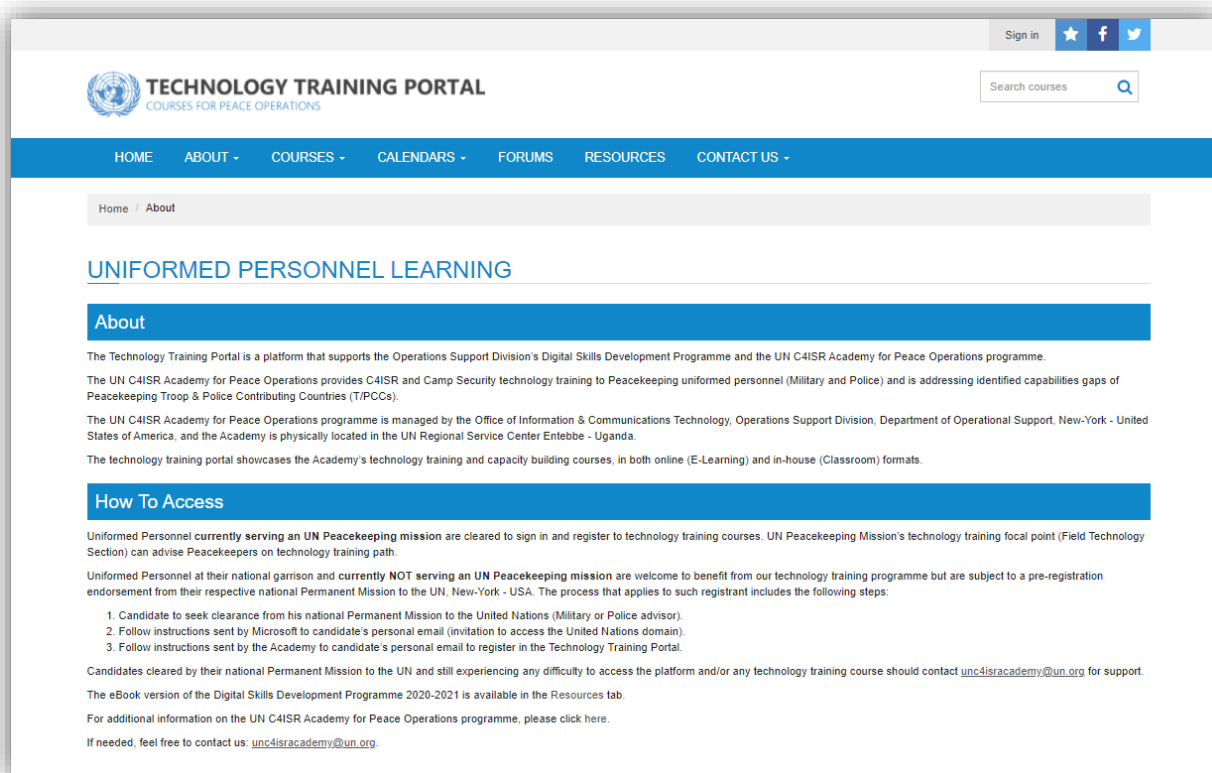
Sign in

TECHNOLOGY TRAINING PORTAL
COURSES FOR PEACE OPERATIONS

Search courses

HOME ABOUT COURSES CALENDARS FORUMS RESOURCES CONTACT US

Home / About

UNIFORMED PERSONNEL LEARNING

About

The Technology Training Portal is a platform that supports the Operations Support Division's Digital Skills Development Programme and the UN C4ISR Academy for Peace Operations programme.

The UN C4ISR Academy for Peace Operations provides C4ISR and Camp Security technology training to Peacekeeping uniformed personnel (Military and Police) and is addressing identified capabilities gaps of Peacekeeping Troop & Police Contributing Countries (T/PCCs).

The UN C4ISR Academy for Peace Operations programme is managed by the Office of Information & Communications Technology, Operations Support Division, Department of Operational Support, New-York - United States of America, and the Academy is physically located in the UN Regional Service Center Entebbe - Uganda.

The technology training portal showcases the Academy's technology training and capacity building courses, in both online (E-Learning) and in-house (Classroom) formats.

How To Access

Uniformed Personnel **currently serving an UN Peacekeeping mission** are cleared to sign in and register to technology training courses. UN Peacekeeping Mission's technology training focal point (Field Technology Section) can advise Peacekeepers on technology training path.

Uniformed Personnel at their national garrison and **currently NOT serving an UN Peacekeeping mission** are welcome to benefit from our technology training programme but are subject to a pre-registration endorsement from their respective national Permanent Mission to the UN, New-York - USA. The process that applies to such registrant includes the following steps:

1. Candidate to seek clearance from his national Permanent Mission to the United Nations (Military or Police advisor).
2. Follow instructions sent by Microsoft to candidate's personal email (invitation to access the United Nations domain).
3. Follow instructions sent by the Academy to candidate's personal email to register in the Technology Training Portal.

Candidates cleared by their national Permanent Mission to the UN and still experiencing any difficulty to access the platform and/or any technology training course should contact unc4isracademy@un.org for support.

The eBook version of the Digital Skills Development Programme 2020-2021 is available in the Resources tab.

For additional information on the UN C4ISR Academy for Peace Operations programme, please click here.

If needed, feel free to contact us: unc4isracademy@un.org.